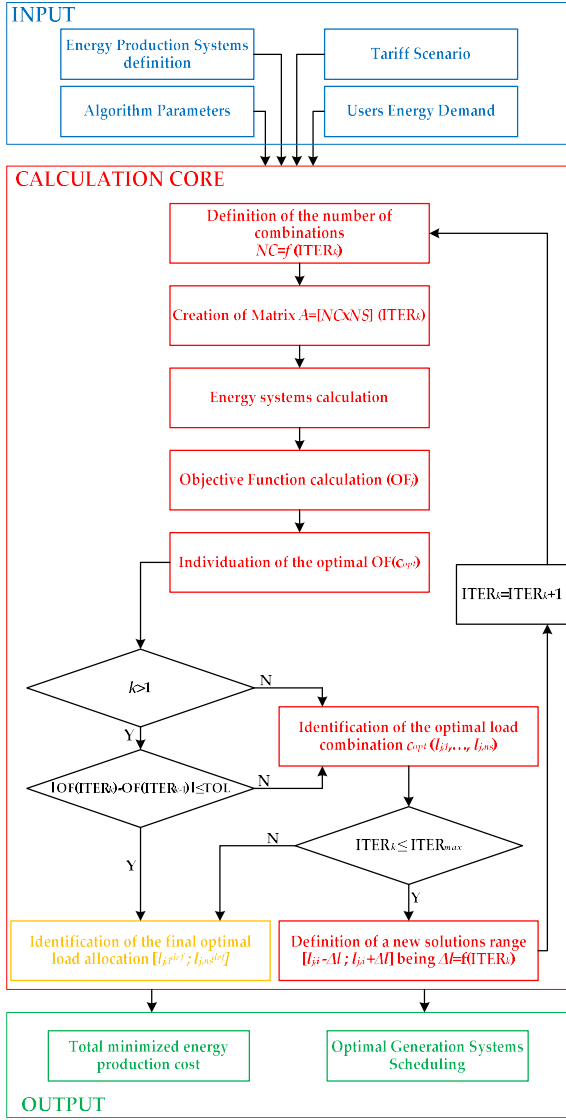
INPUT

Energy Production Systems definition

Tariff Scenario

Algorithm Parameters

Users Energy Demand

CALCULATION CORE

Definition of the number of combinations $NC=f$ (ITER$_k$)

Creation of Matrix $A=[NCxNS]$ (ITER$_k$)

Energy systems calculation

Objective Function calculation (OF$_j$)

Individuation of the optimal OF($c_{opt}$)

ITER$_k$=ITER$_k$+1

$k>1$

N

Y

Identification of the optimal load combination $c_{opt}$ ($l_{j,1}$,…, $l_{j,ns}$)

|OF(ITER$_k$)-OF(ITER$_{k-1}$)|≤TOL

N

N

ITER$_k$ ≤ ITER$_{max}$

Y

Y

Identification of the final optimal load allocation [$l_{j,1}^{def}$ ; $l_{j,ns}^{def}$]

Definition of a new solutions range [$l_{j,i}$ -$\Delta l$ ; $l_{j,i}$ +$\Delta l$] being $\Delta l$=$f$(ITER$_k$)

Total minimized energy production cost

Optimal Generation Systems Scheduling

OUTPUT